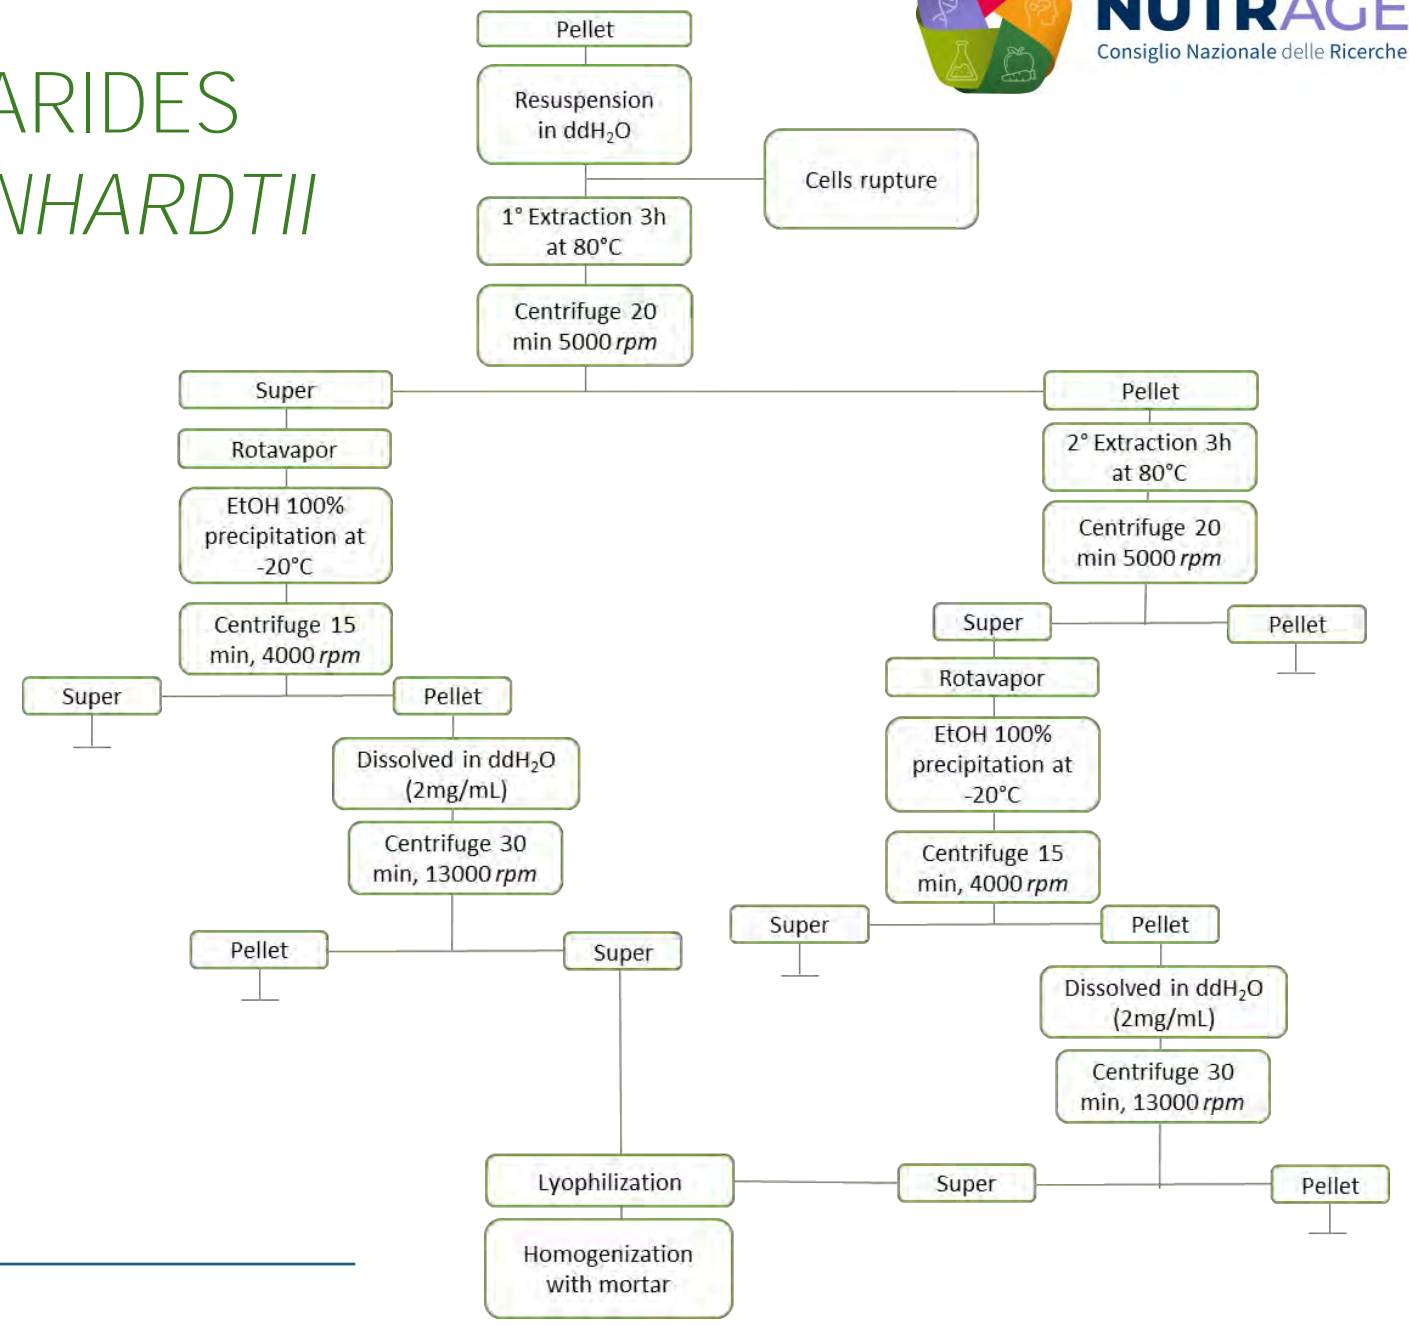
ARIDES
NHARDTII

NUTRAGE
Consiglio Nazionale delle Ricerche

Pellet

Resuspension in $ddH_2O$

Cells rupture

1° Extraction 3h at 80°C

Centrifuge 20 min 5000 *rpm*

Super

Pellet

Rotavapor

2° Extraction 3h at 80°C

EtOH 100% precipitation at -20°C

Centrifuge 20 min 5000 *rpm*

Centrifuge 15 min, 4000 *rpm*

Super

Pellet

Super

Pellet

Rotavapor

Dissolved in $ddH_2O$ (2mg/mL)

EtOH 100% precipitation at -20°C

Centrifuge 30 min, 13000 *rpm*

Centrifuge 15 min, 4000 *rpm*

Pellet

Super

Super

Pellet

Dissolved in $ddH_2O$ (2mg/mL)

Centrifuge 30 min, 13000 *rpm*

Lyophilization

Super

Pellet

Homogenization with mortar